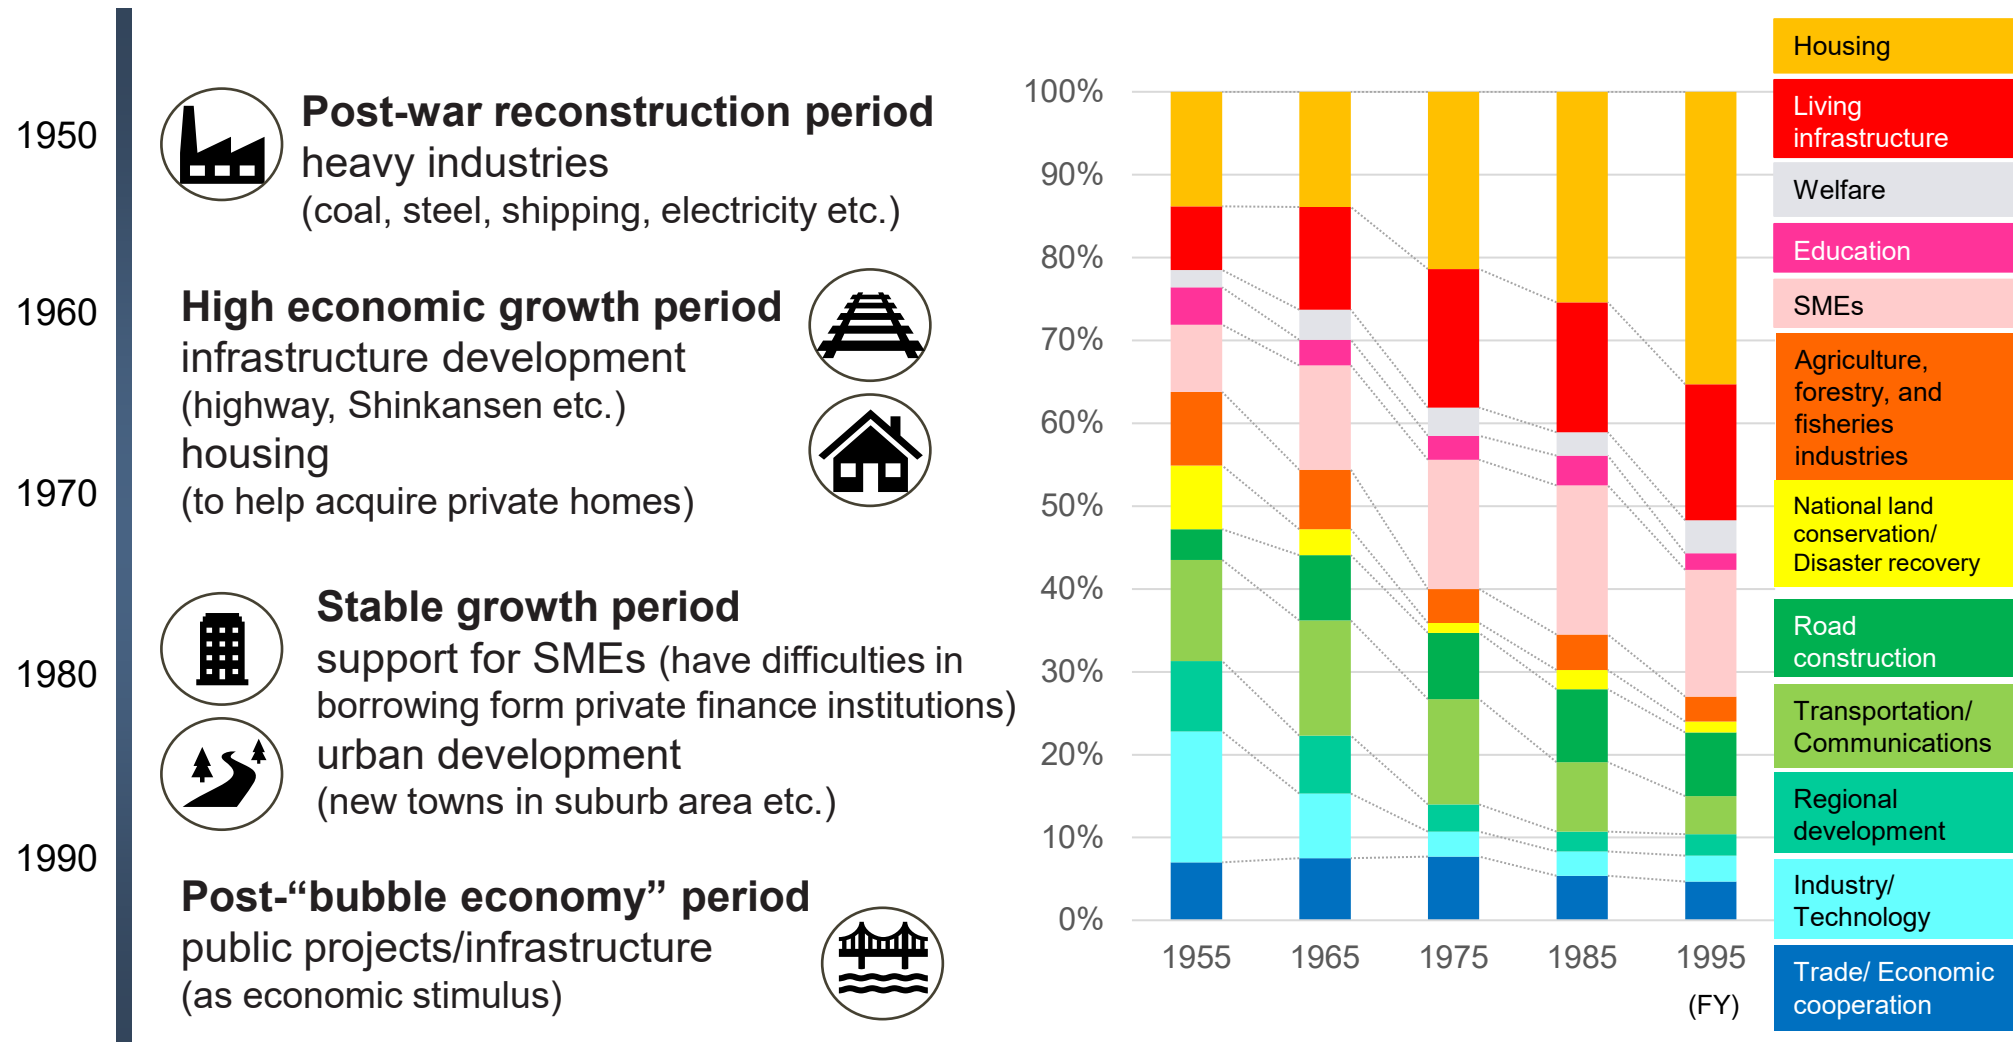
1950

1960

1970

1980

1990

**Post-war reconstruction period**
heavy industries
(coal, steel, shipping, electricity etc.)

**High economic growth period**
infrastructure development
(highway, Shinkansen etc.)
housing
(to help acquire private homes)

**Stable growth period**
support for SMEs (have difficulties in borrowing form private finance institutions)
urban development
(new towns in suburb area etc.)

**Post-“bubble economy” period**
public projects/infrastructure
(as economic stimulus)

100%
90%
80%
70%
60%
50%
40%
30%
20%
10%
0%

1955 1965 1975 1985 1995
(FY)

Housing
Living infrastructure
Welfare
Education
SMEs
Agriculture, forestry, and fisheries industries
National land conservation/ Disaster recovery
Road construction
Transportation/ Communications
Regional development
Industry/ Technology
Trade/ Economic cooperation